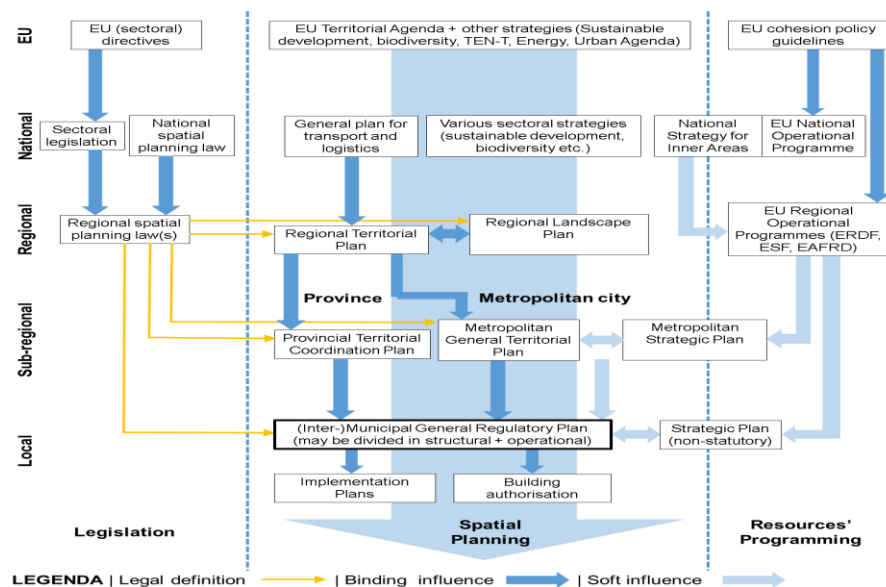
EU
National
Regional
Sub-regional
Local

EU (sectoral) directives

Sectoral legislation

National spatial planning law

Regional spatial planning law(s)

EU Territorial Agenda + other strategies (Sustainable development, biodiversity, TEN-T, Energy, Urban Agenda)

General plan for transport and logistics

Various sectoral strategies (sustainable development, biodiversity etc.)

Regional Territorial Plan

Regional Landscape Plan

Province

Metropolitan city

Provincial Territorial Coordination Plan

Metropolitan General Territorial Plan

(Inter-)Municipal General Regulatory Plan (may be divided in structural + operational)

Implementation Plans

Building authorisation

EU cohesion policy guidelines

National Strategy for Inner Areas

EU National Operational Programme

EU Regional Operational Programmes (ERDF, ESF, EAFRD)

Metropolitan Strategic Plan

Strategic Plan (non-statutory)

Legislation

Spatial Planning

Resources' Programming

LEGENDA | Legal definition | Binding influence | Soft influence